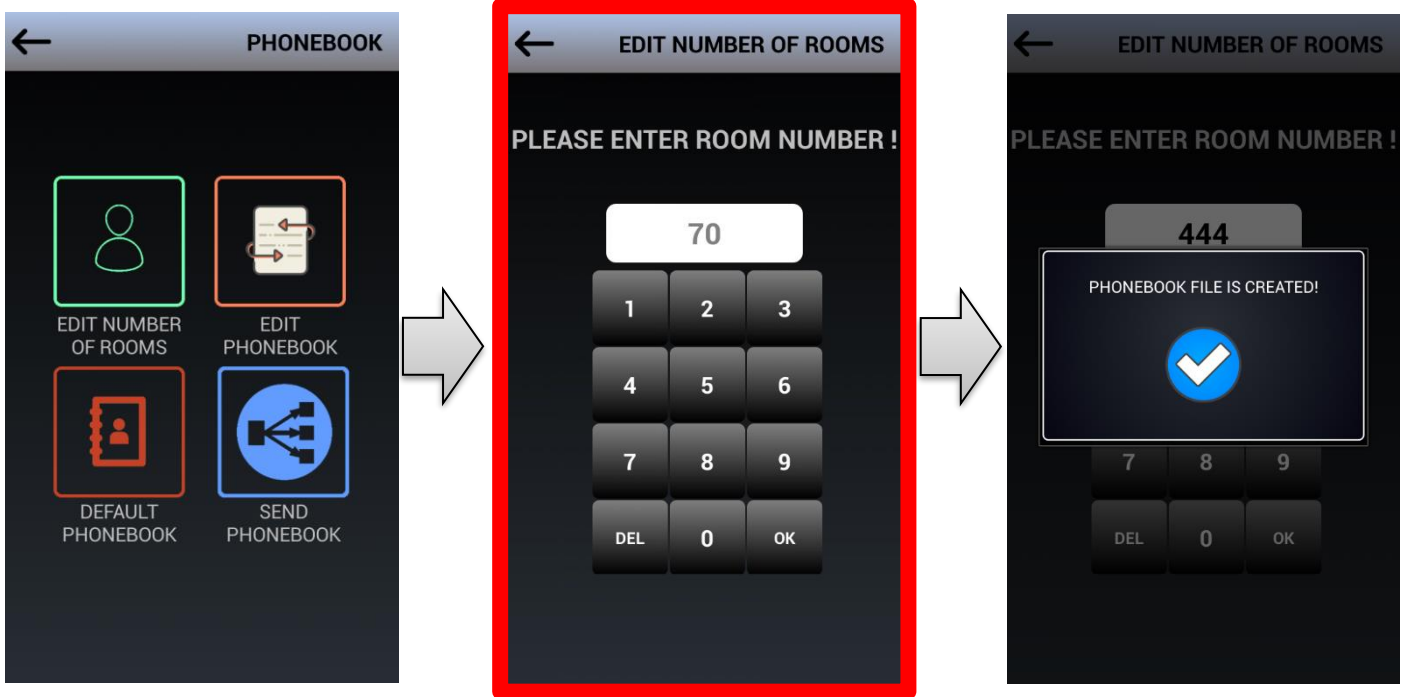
PHONEBOOK

EDIT NUMBER OF ROOMS

EDIT PHONEBOOK

DEFAULT PHONEBOOK

SEND PHONEBOOK

EDIT NUMBER OF ROOMS

PLEASE ENTER ROOM NUMBER !

70

1 2 3
4 5 6
7 8 9
DEL 0 OK

EDIT NUMBER OF ROOMS

PLEASE ENTER ROOM NUMBER !

444

PHONEBOOK FILE IS CREATED!

7 8 9
DEL 0 OK